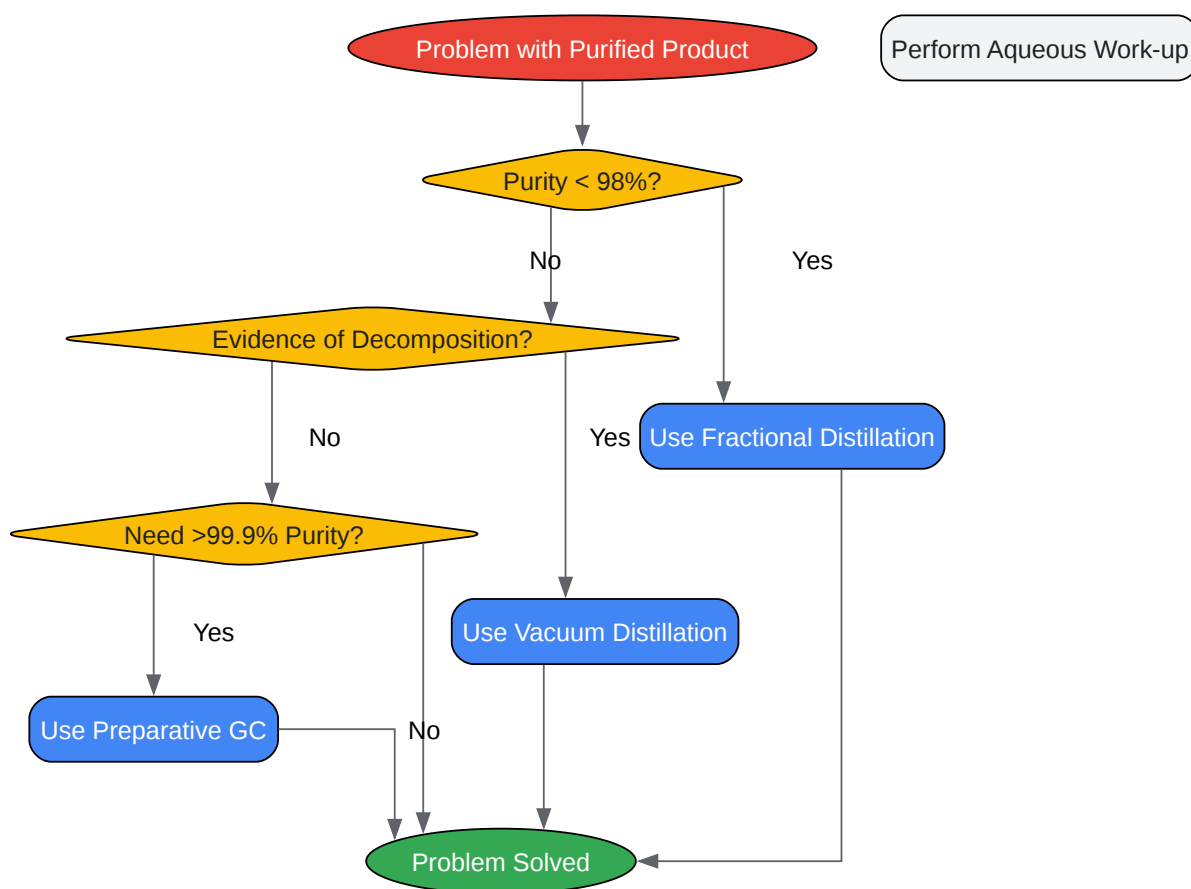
Problem with Purified Product

Perform Aqueous Work-up

Purity < 98%?

No

Yes

Evidence of Decomposition?

No

Yes

Use Fractional Distillation

Need >99.9% Purity?

Yes

Use Vacuum Distillation

Use Preparative GC

No

Problem Solved